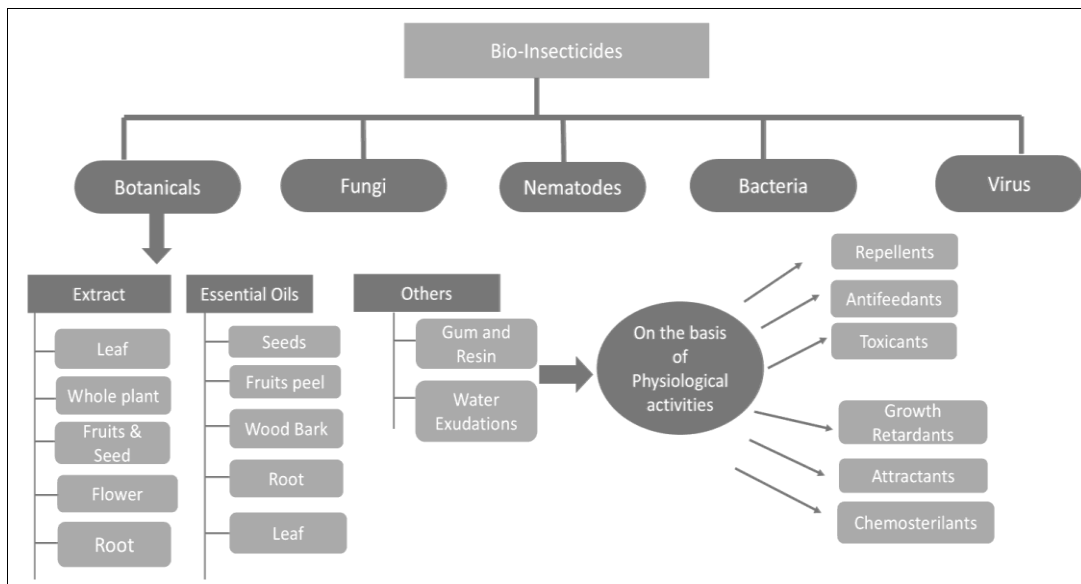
Bio-Insecticides

Botanicals

Fungi

Nematodes

Bacteria

Virus

Extract

Leaf

Whole plant

Fruits & Seed

Flower

Root

Essential Oils

Seeds

Fruits peel

Wood Bark

Root

Leaf

Others

Gum and Resin

Water Exudations

On the basis of Physiological activities

Repellents

Antifeedants

Toxicants

Growth Retardants

Attractants

Chemosterilants